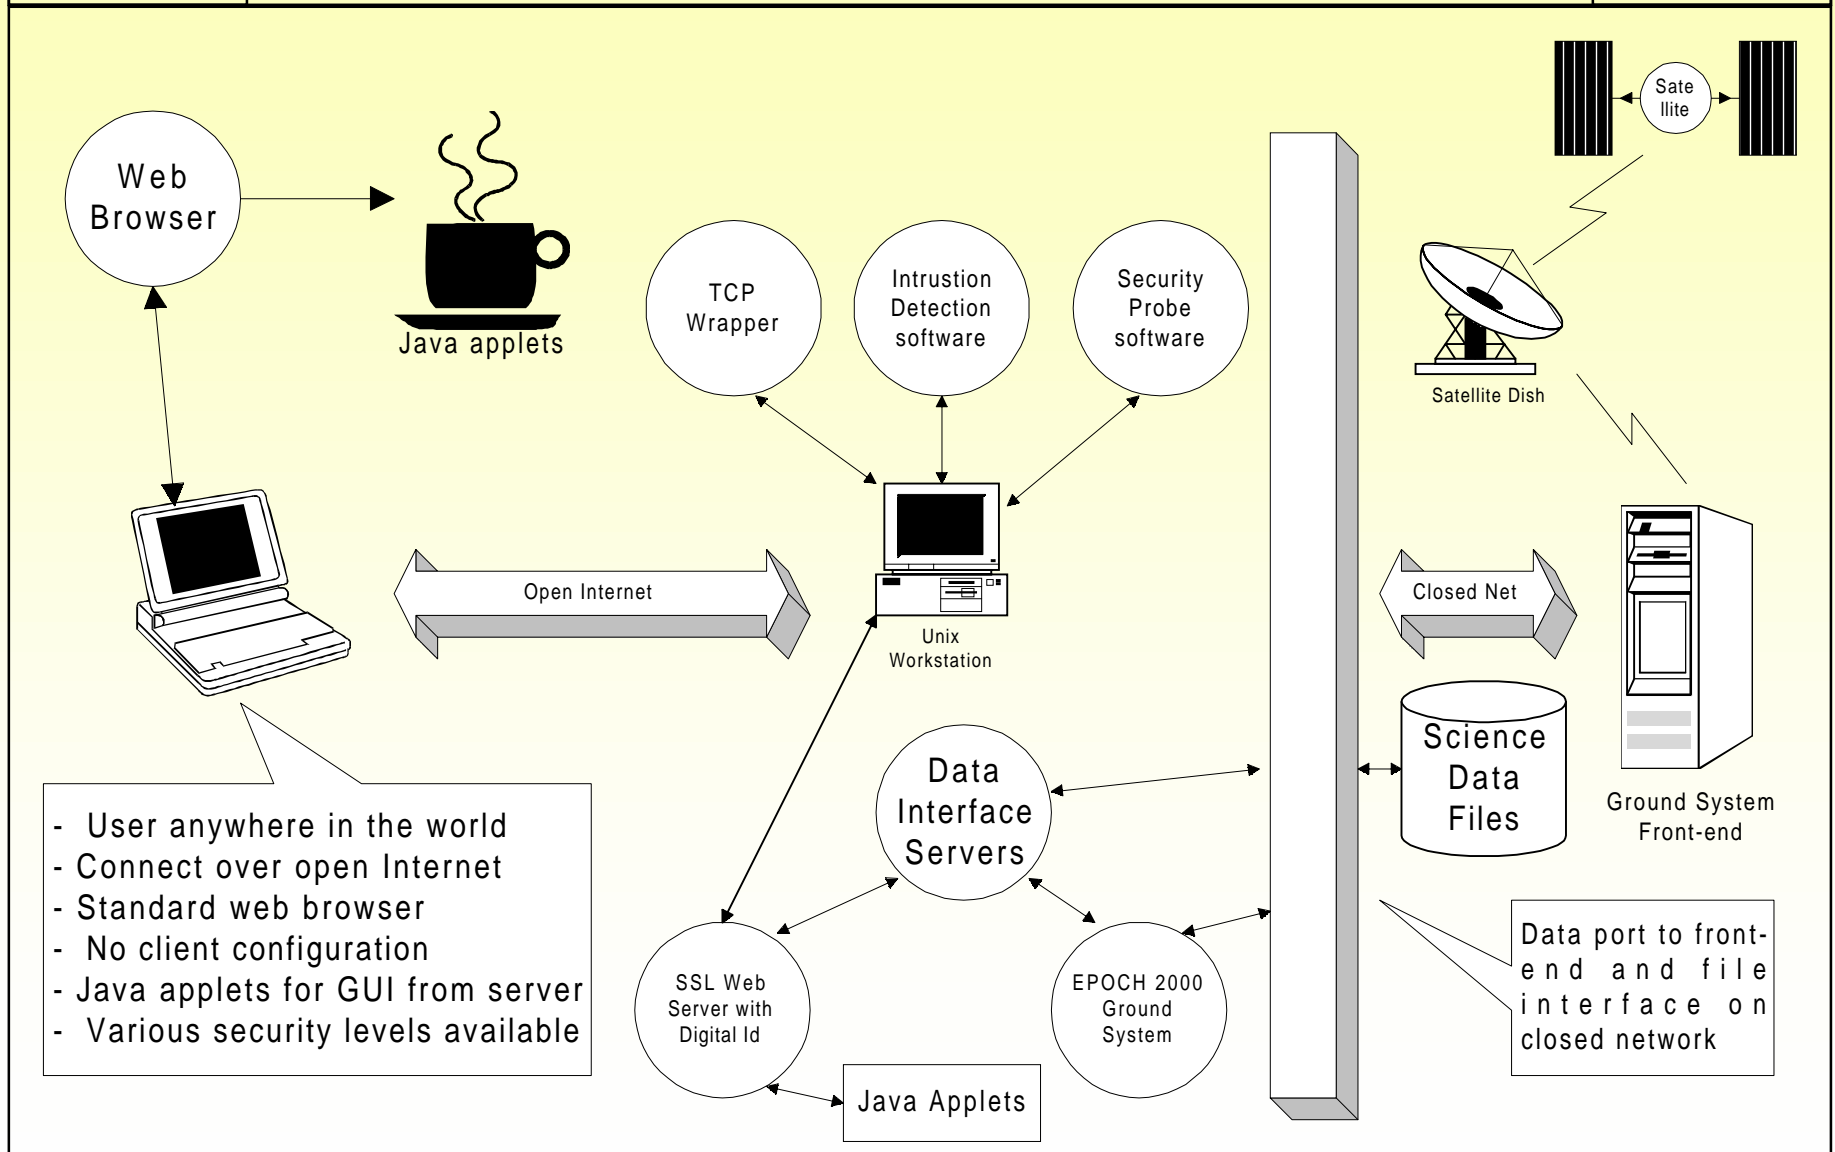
Web Browser

Java applets

TCP Wrapper

Intrustion Detection software

Security Probe software

Sate llite

Satellite Dish

Open Internet

Unix Workstation

Closed Net

Science Data Files

Ground System Front-end

Data Interface Servers

- User anywhere in the world
- Connect over open Internet
- Standard web browser
- No client configuration
- Java applets for GUI from server
- Various security levels available

SSL Web Server with Digital Id

EPOCH 2000 Ground System

Data port to front-end and file interface on closed network

Java Applets